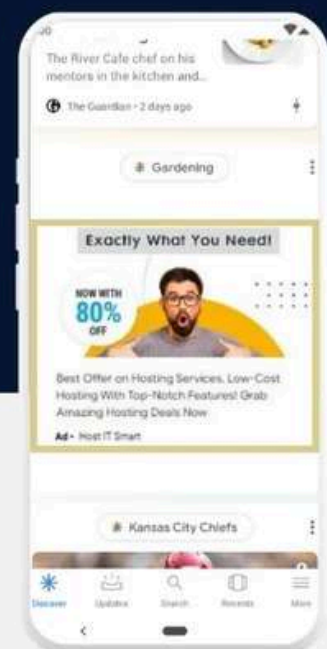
The River Cafe chef on his mentors in the kitchen and...

The Guardian · 2 days ago

Gardening

Exactly What You Need!

NOW WITH
80%
OFF

Best Offer on Hosting Services. Low-Cost Hosting With Top-Notch Features! Grab Amazing Hosting Deals Now

Ad · Host IT Smart

Kansas City Chiefs

Discover Updates Search Recents More